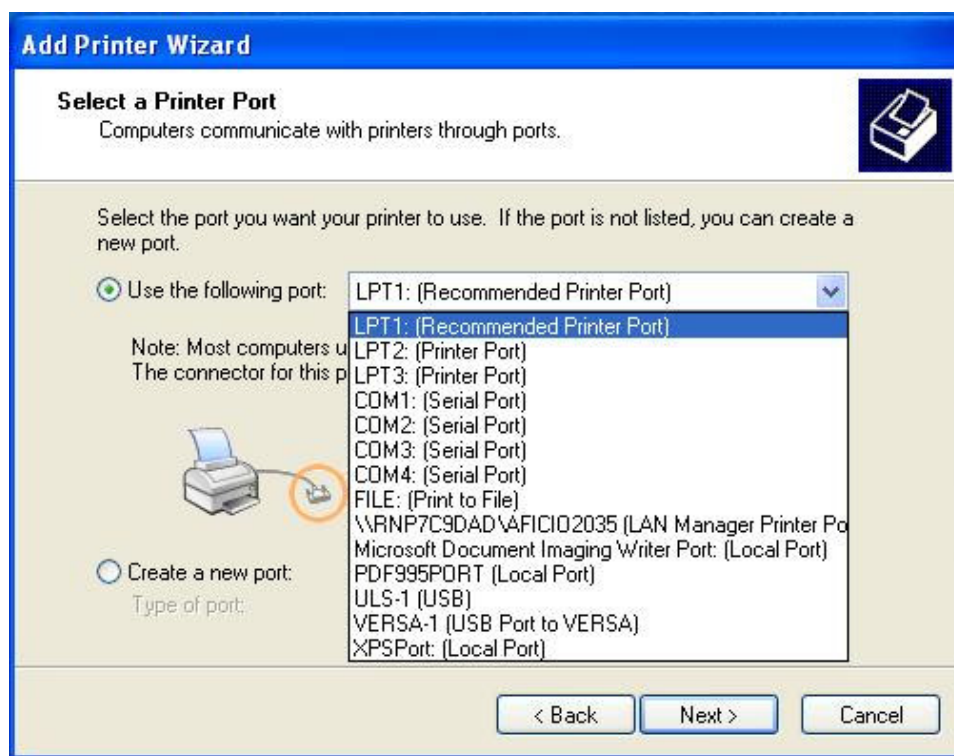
Add Printer Wizard

Select a Printer Port
Computers communicate with printers through ports.

Select the port you want your printer to use. If the port is not listed, you can create a new port.

Use the following port: LPT1: (Recommended Printer Port)

LPT1: (Recommended Printer Port)
LPT2: (Printer Port)
LPT3: (Printer Port)
COM1: (Serial Port)
COM2: (Serial Port)
COM3: (Serial Port)
COM4: (Serial Port)
FILE: (Print to File)
\\RNP7C9DAD\AFICIO2035 (LAN Manager Printer Po
Microsoft Document Imaging Writer Port: (Local Port)
PDF995PORT (Local Port)
ULS-1 (USB)
VERSA-1 (USB Port to VERSA)
XPSPort: (Local Port)

Note: Most computers u
The connector for this p

Create a new port:
Type of port:

< Back
Next >
Cancel